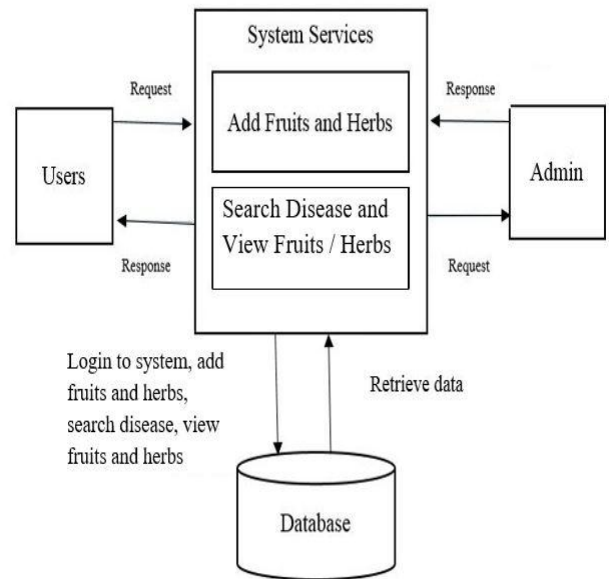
System Services

Request

Add Fruits and Herbs

Response

Users

Admin

Search Disease and View Fruits / Herbs

Response

Request

Login to system, add fruits and herbs, search disease, view fruits and herbs

Retrieve data

Database